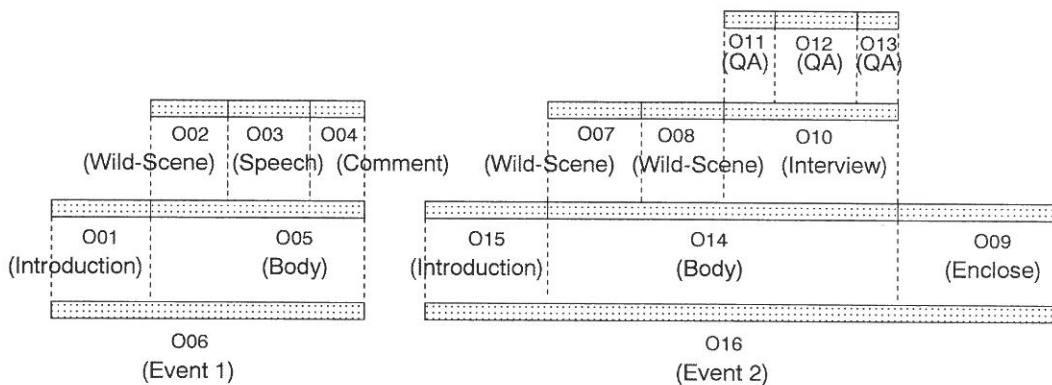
O11 (QA)
O12 (QA)
O13 (QA)

O02 (Wild-Scene)
O03 (Speech)
O04 (Comment)

O07 (Wild-Scene)
O08 (Wild-Scene)
O10 (Interview)

O01 (Introduction)
O05 (Body)

O15 (Introduction)
O14 (Body)
O09 (Enclose)

O06 (Event 1)

O16 (Event 2)